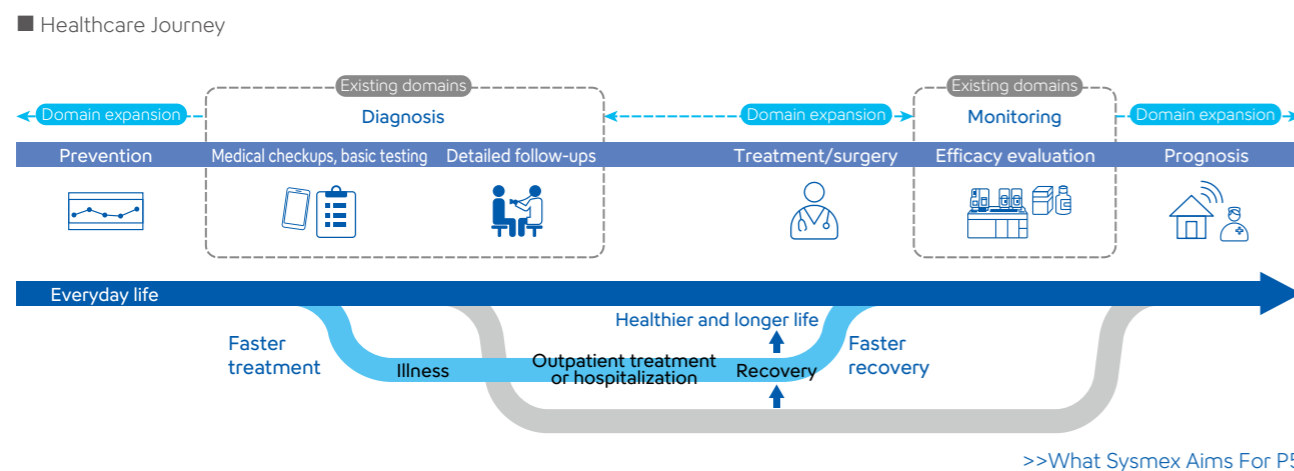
■ Healthcare Journey

Existing domains

Domain expansion

Diagnosis

Domain expansion

Existing domains

Monitoring

Domain expansion

Prevention

Medical checkups, basic testing

Detailed follow-ups

Treatment/surgery

Efficacy evaluation

Prognosis

Everyday life

Faster treatment

Illness

Outpatient treatment or hospitalization

Healthier and longer life

Recovery

Faster recovery

>>What Sysmex Aims For P5